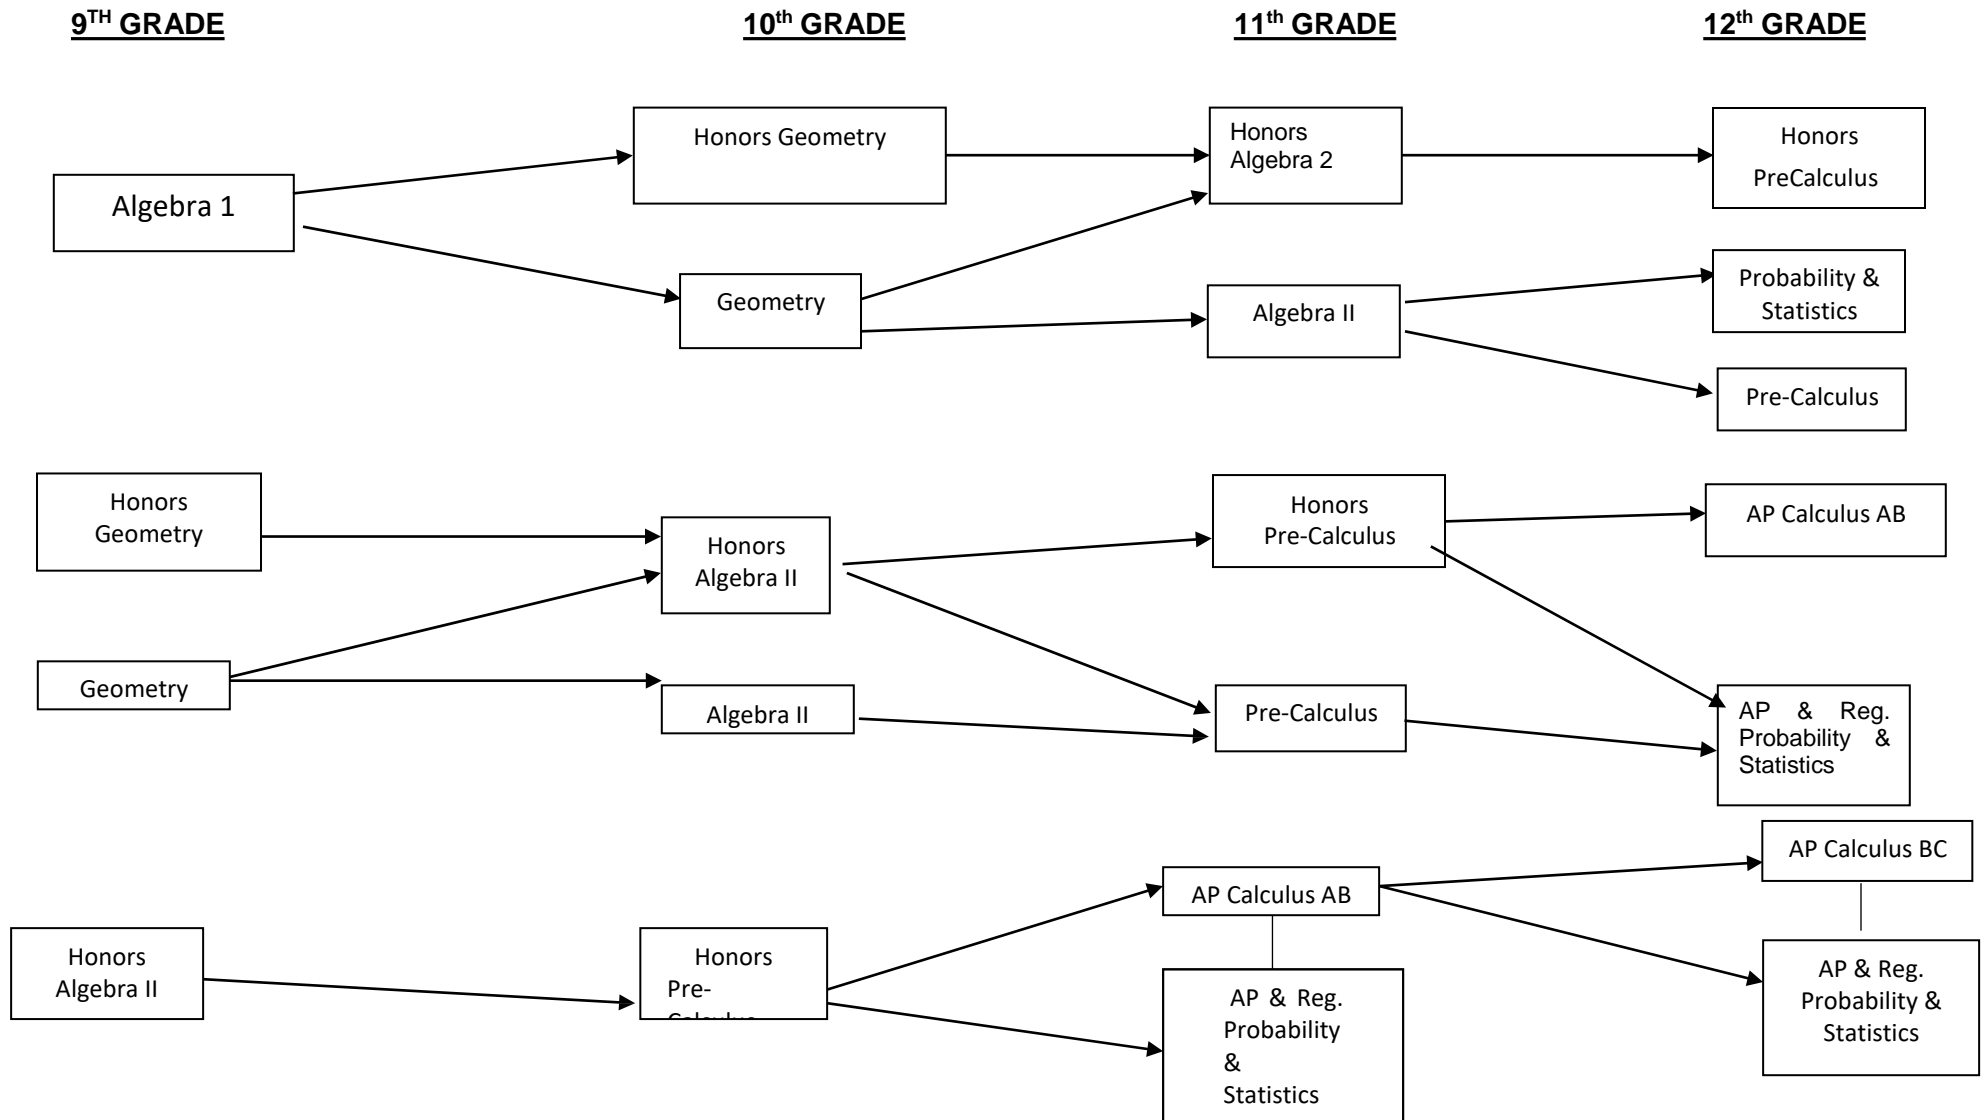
$9^{TH}$ GRADE

$10^{th}$ GRADE

$11^{th}$ GRADE

$12^{th}$ GRADE

Algebra 1

Honors Geometry

Geometry

Honors Algebra 2

Algebra II

Honors PreCalculus

Probability & Statistics

Pre-Calculus

Honors Geometry

Geometry

Honors Algebra II

Algebra II

Honors Pre-Calculus

Pre-Calculus

AP Calculus AB

AP & Reg. Probability & Statistics

Honors Algebra II

Honors Pre-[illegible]

AP Calculus AB

AP & Reg. Probability & Statistics

AP Calculus BC

AP & Reg. Probability & Statistics